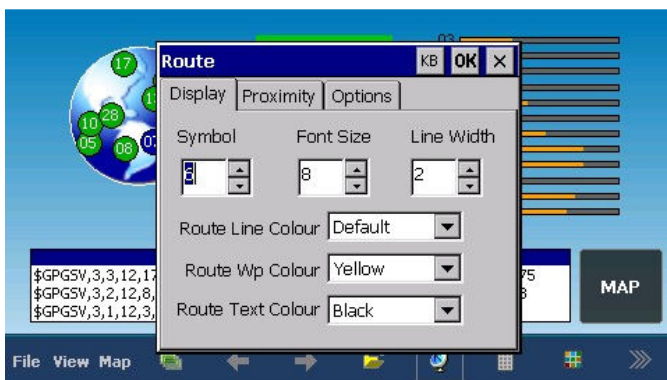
17
10 28
05 08
03

Route KB OK ✕

Display Proximity Options

Symbol Font Size Line Width

8 8 2

Route Line Colour Default

Route Wp Colour Yellow

Route Text Colour Black

$GPGSV,3,3,12,17
$GPGSV,3,2,12,8,
$GPGSV,3,1,12,3,

75
8

MAP

File View Map